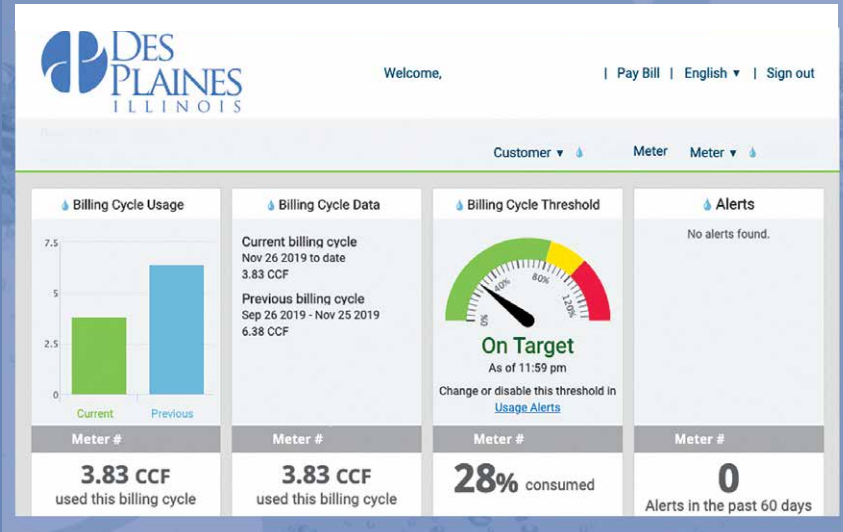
DES PLAINES ILLINOIS

Welcome, | Pay Bill | English ▾ | Sign out

Customer ▾ Meter Meter ▾

Billing Cycle Usage

7.5
5
2.5
0

Current Previous

Meter #

3.83 CCF
used this billing cycle

Billing Cycle Data

Current billing cycle
Nov 26 2019 to date
3.83 CCF

Previous billing cycle
Sep 26 2019 - Nov 25 2019
6.38 CCF

Meter #

3.83 CCF
used this billing cycle

Billing Cycle Threshold

0% 40% 80% 120%

On Target
As of 11:59 pm
Change or disable this threshold in Usage Alerts

Meter #

28% consumed

Alerts

No alerts found.

Meter #

0
Alerts in the past 60 days